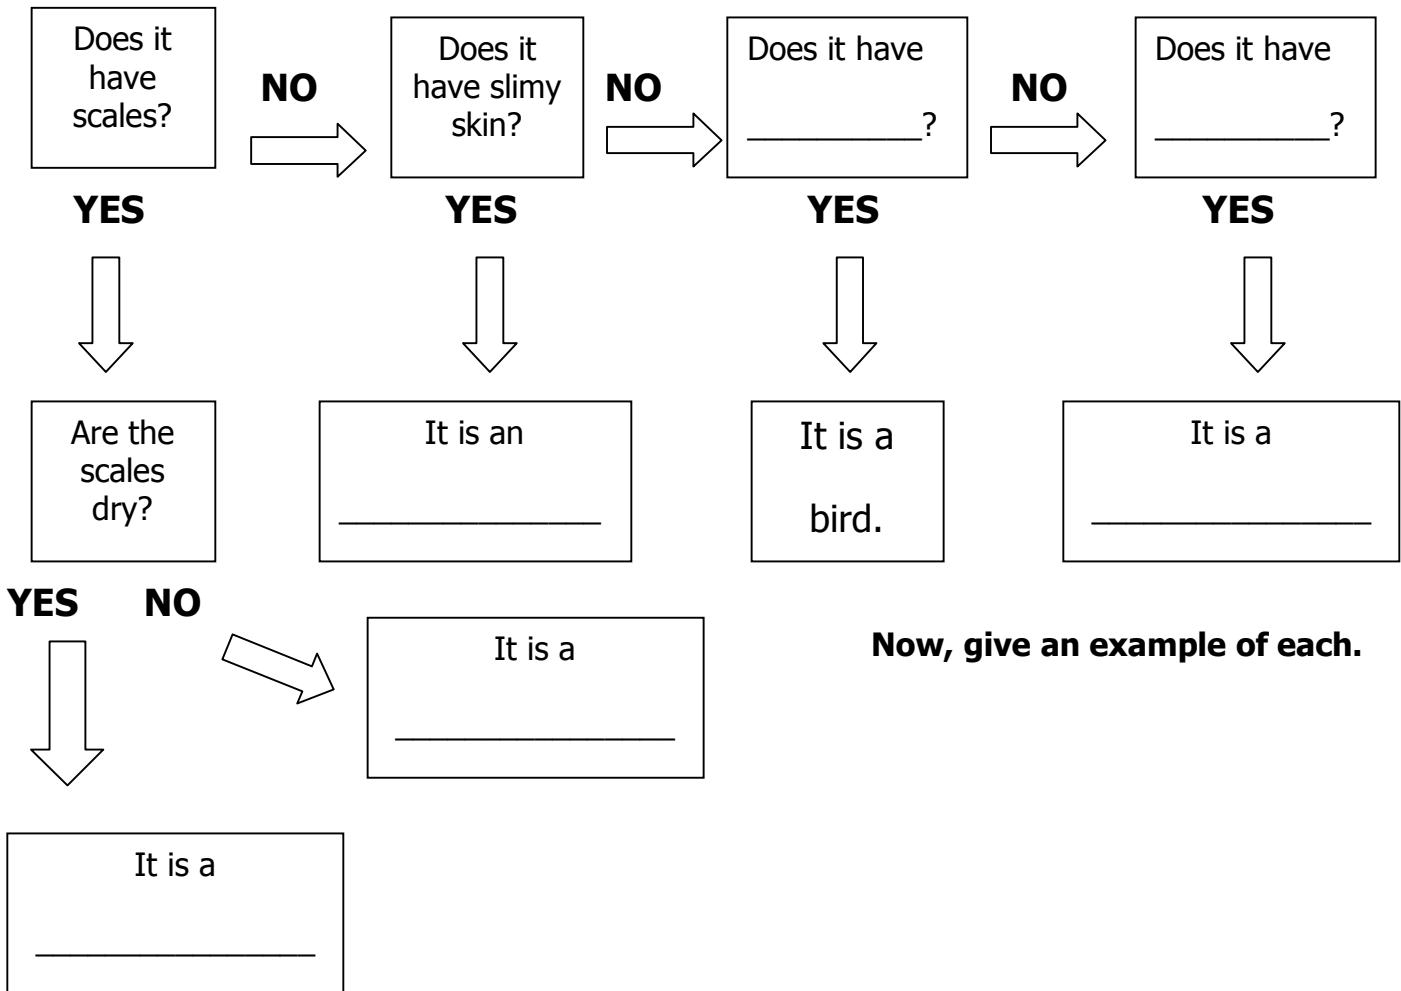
Does it have scales?

NO

Does it have slimy skin?

NO

Does it have __________?

NO

Does it have __________?

YES

YES

YES

YES

Are the scales dry?

It is an ______________

It is a bird.

It is a ______________

YES NO

It is a ______________

Now, give an example of each.

It is a ______________